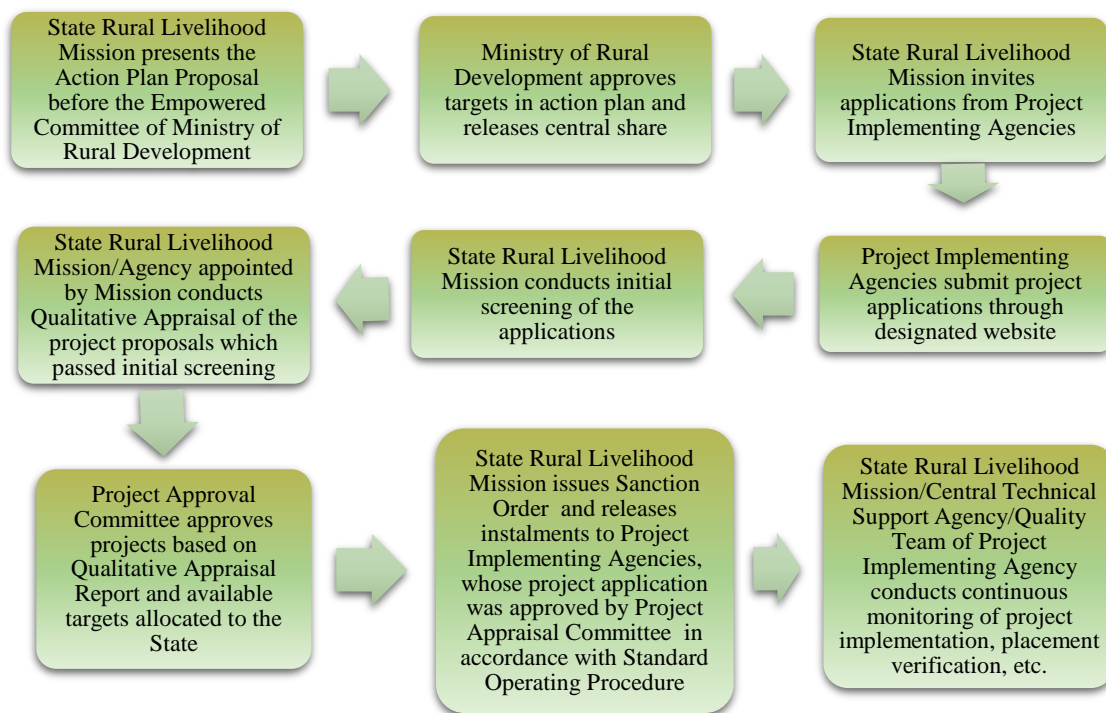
State Rural Livelihood Mission presents the Action Plan Proposal before the Empowered Committee of Ministry of Rural Development

Ministry of Rural Development approves targets in action plan and releases central share

State Rural Livelihood Mission invites applications from Project Implementing Agencies

Project Implementing Agencies submit project applications through designated website

State Rural Livelihood Mission conducts initial screening of the applications

State Rural Livelihood Mission/Agency appointed by Mission conducts Qualitative Appraisal of the project proposals which passed initial screening

Project Approval Committee approves projects based on Qualitative Appraisal Report and available targets allocated to the State

State Rural Livelihood Mission issues Sanction Order and releases instalments to Project Implementing Agencies, whose project application was approved by Project Appraisal Committee in accordance with Standard Operating Procedure

State Rural Livelihood Mission/Central Technical Support Agency/Quality Team of Project Implementing Agency conducts continuous monitoring of project implementation, placement verification, etc.